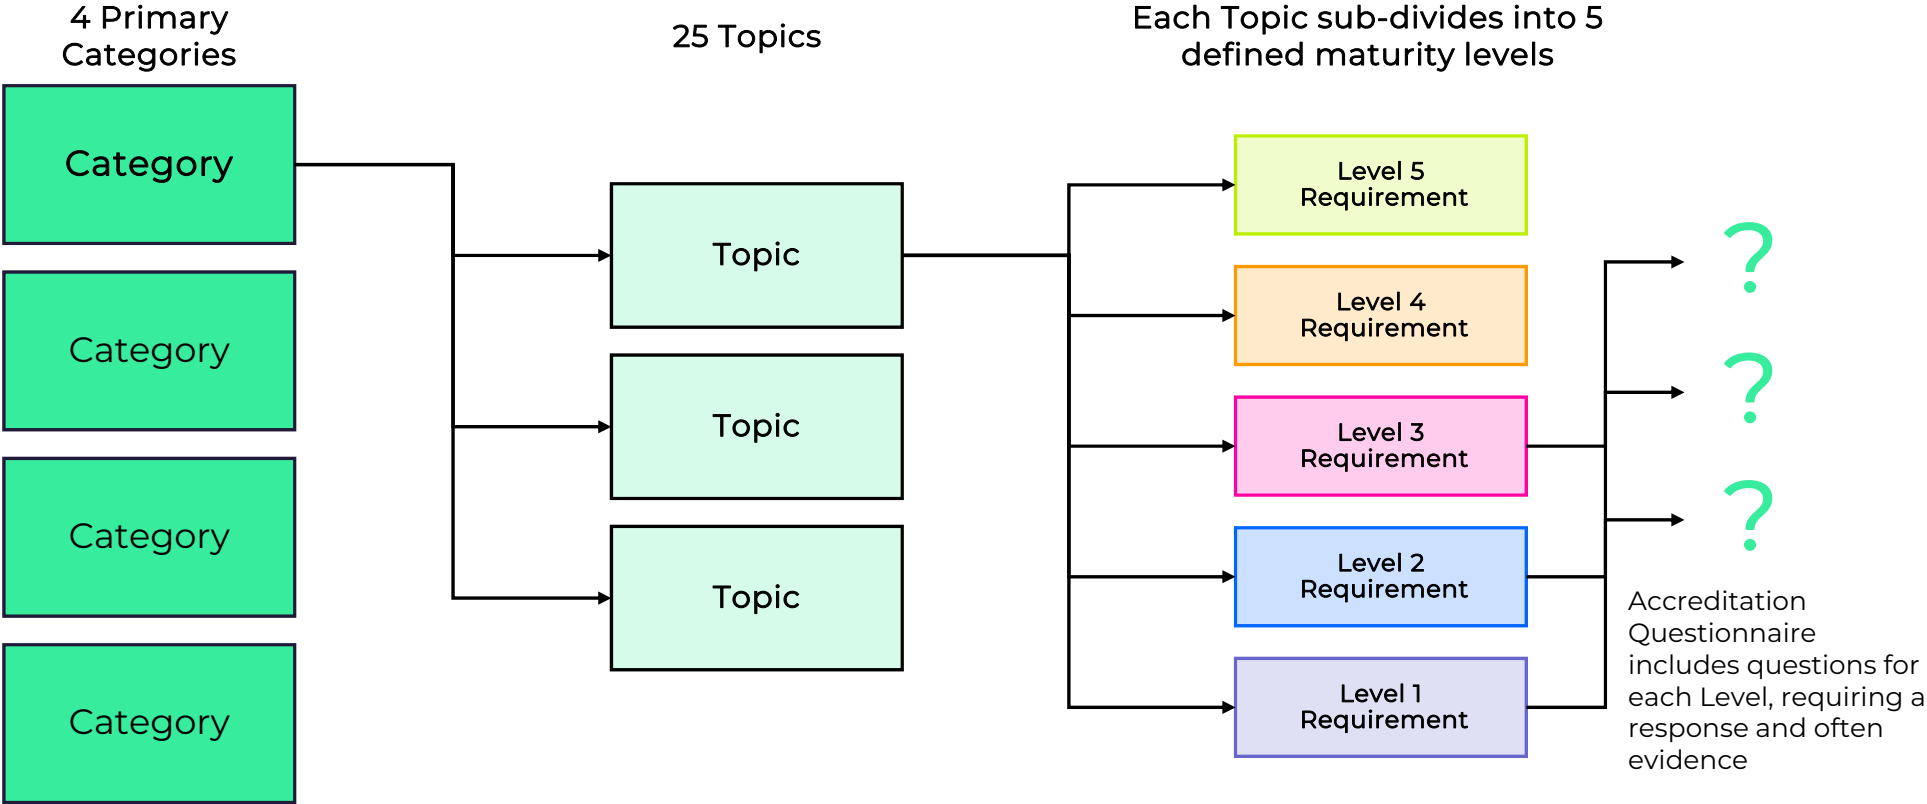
4 Primary Categories

25 Topics

Each Topic sub-divides into 5 defined maturity levels

Category

Category

Category

Category

Topic

Topic

Topic

Level 5 Requirement

Level 4 Requirement

Level 3 Requirement

Level 2 Requirement

Level 1 Requirement

?

?

?

Accreditation Questionnaire includes questions for each Level, requiring a response and often evidence